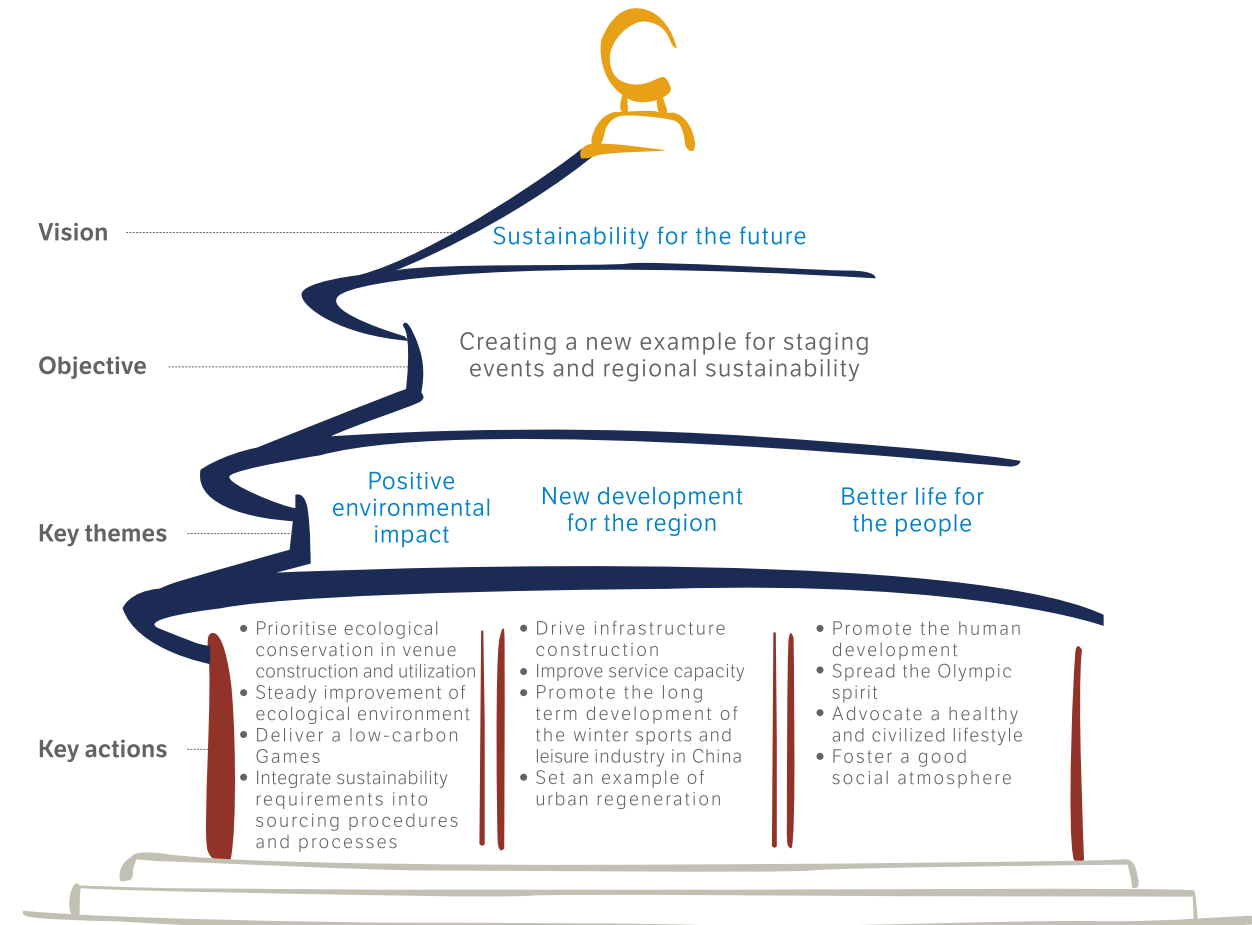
Vision

Sustainability for the future

Objective

Creating a new example for staging events and regional sustainability

Key themes

Positive environmental impact

New development for the region

Better life for the people

Key actions

• Prioritise ecological conservation in venue construction and utilization
• Steady improvement of ecological environment
• Deliver a low-carbon Games
• Integrate sustainability requirements into sourcing procedures and processes

• Drive infrastructure construction
• Improve service capacity
• Promote the long term development of the winter sports and leisure industry in China
• Set an example of urban regeneration

• Promote the human development
• Spread the Olympic spirit
• Advocate a healthy and civilized lifestyle
• Foster a good social atmosphere